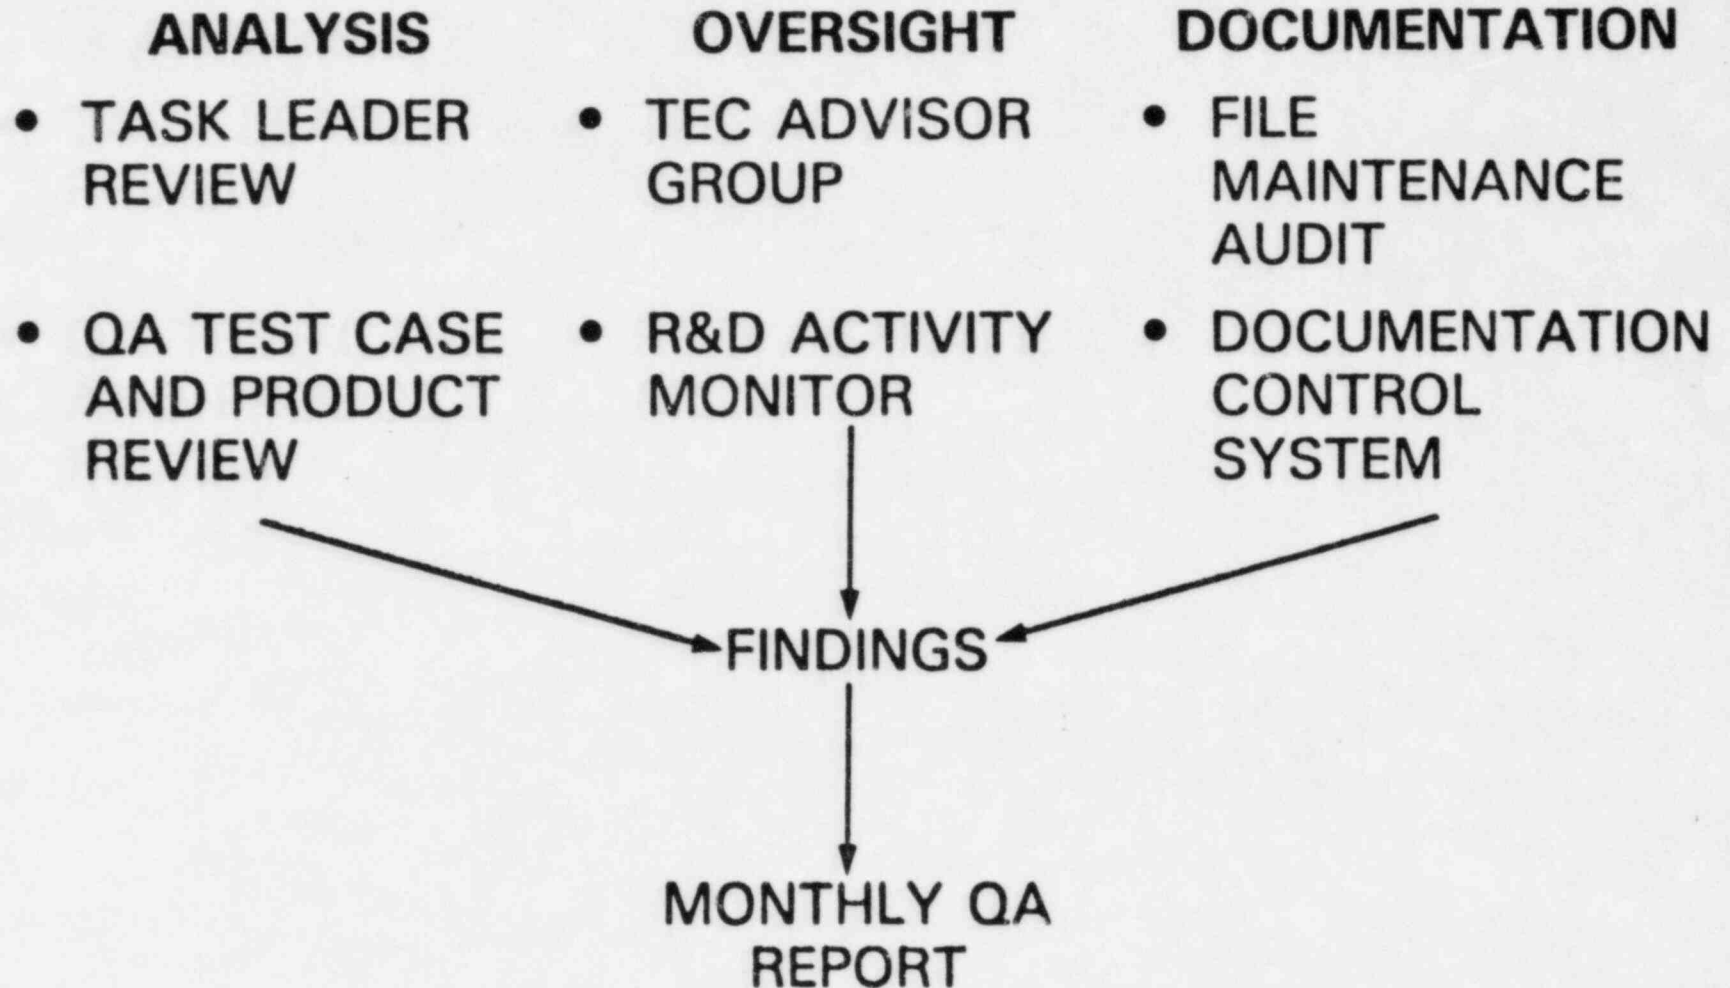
ANALYSIS

• TASK LEADER REVIEW

• QA TEST CASE AND PRODUCT REVIEW

OVERSIGHT

• TEC ADVISOR GROUP

• R&D ACTIVITY MONITOR

DOCUMENTATION

• FILE MAINTENANCE AUDIT

• DOCUMENTATION CONTROL SYSTEM

FINDINGS

MONTHLY QA REPORT